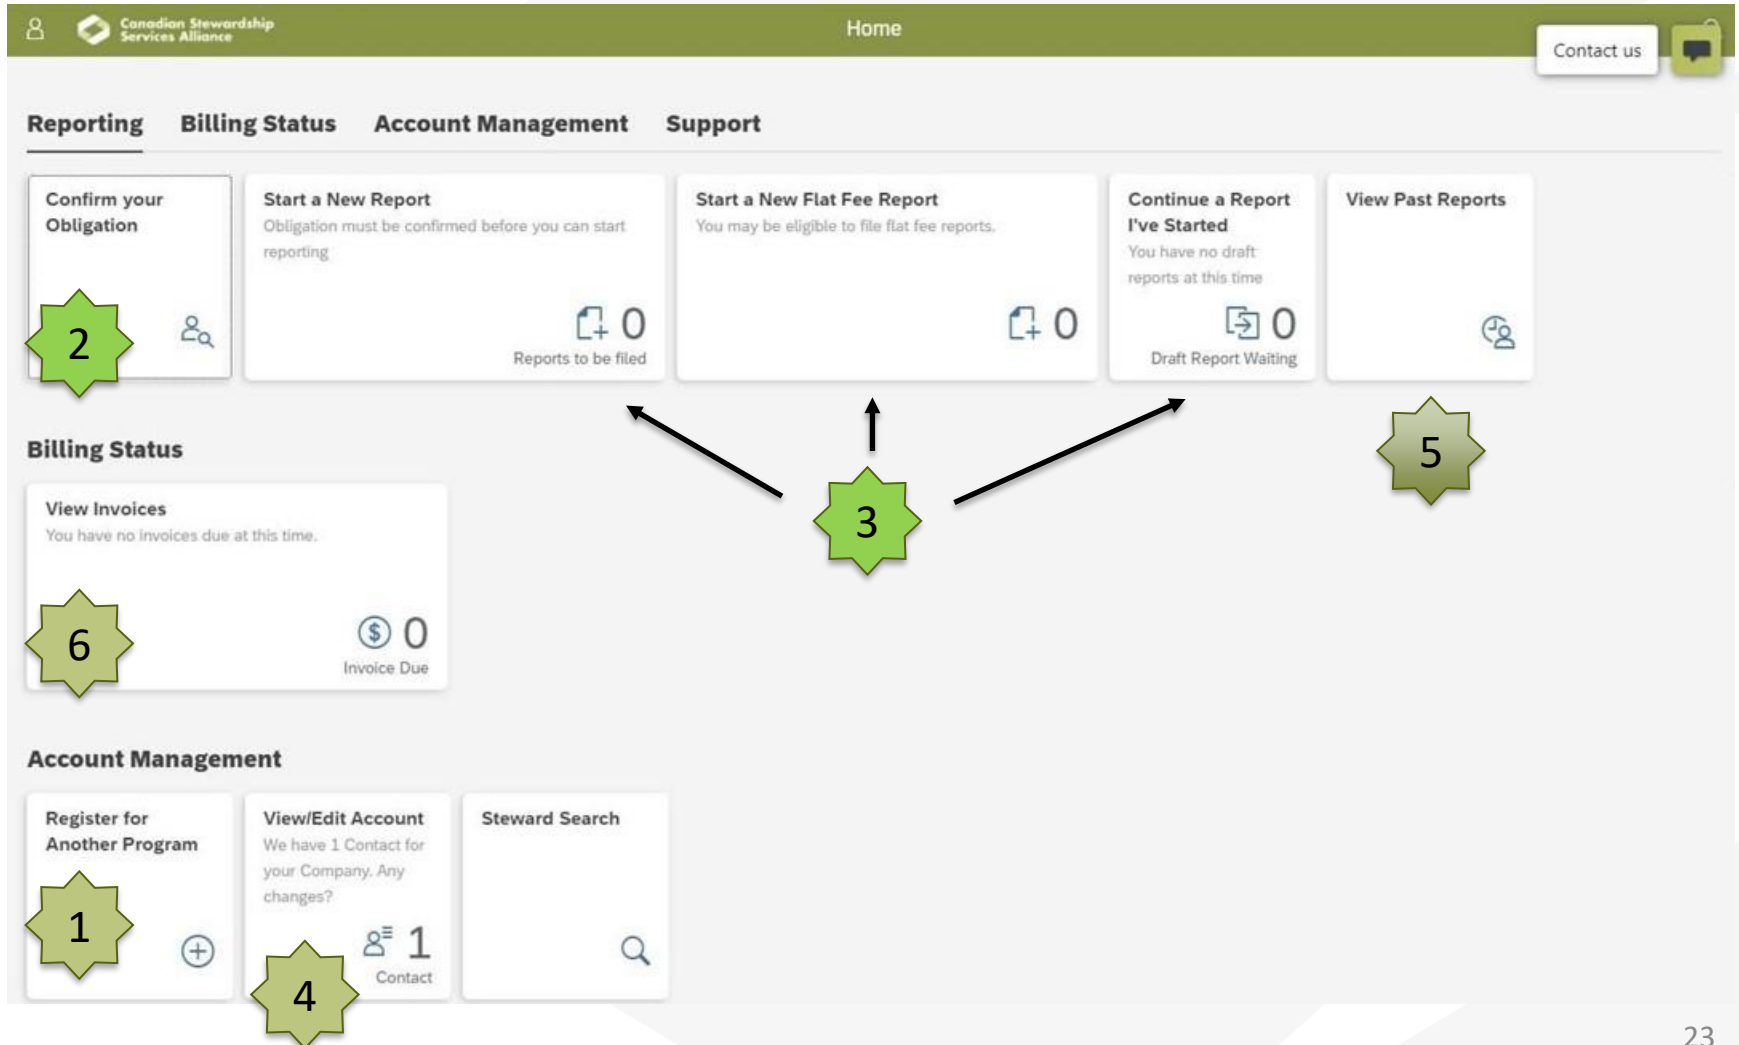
Canadian Stewardship Services Alliance

Home

Contact us

Reporting Billing Status Account Management Support

Confirm your Obligation

2

Start a New Report
Obligation must be confirmed before you can start reporting

0
Reports to be filed

Start a New Flat Fee Report
You may be eligible to file flat fee reports.

0

Continue a Report I've Started
You have no draft reports at this time

0
Draft Report Waiting

View Past Reports

3

5

Billing Status

View Invoices
You have no invoices due at this time.

6

0
Invoice Due

Account Management

Register for Another Program

1

View/Edit Account
We have 1 Contact for your Company. Any changes?

1
Contact

4

Steward Search

23